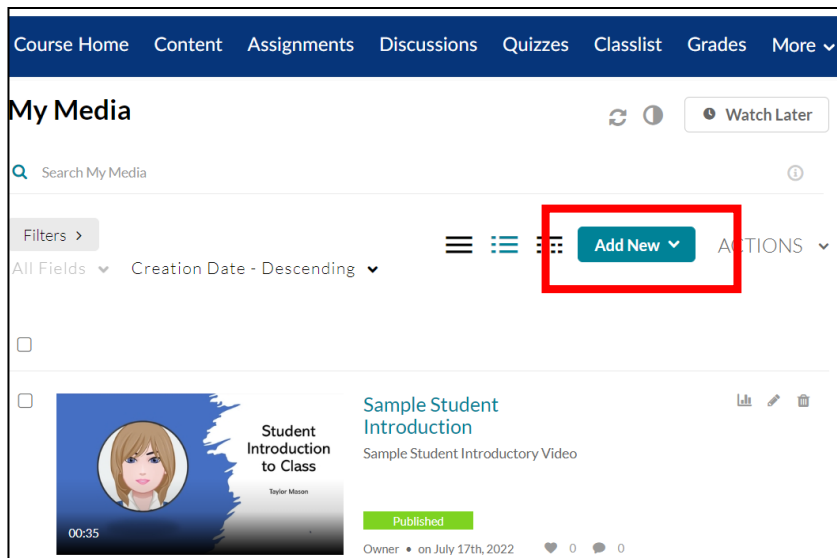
Course Home Content Assignments Discussions Quizzes Classlist Grades More

My Media

Watch Later

Search My Media

Filters >

All Fields Creation Date - Descending

Add New

ACTIONS

Student Introduction to Class

Taylor Mason

00:35

Sample Student Introduction

Sample Student Introductory Video

Published

Owner • on July 17th, 2022 0 0